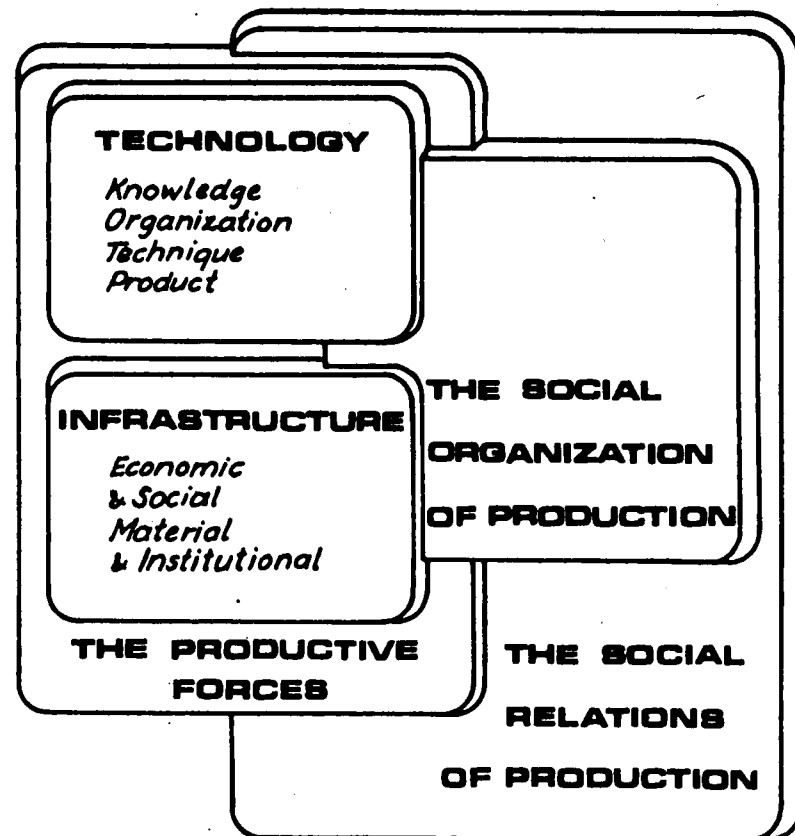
TECHNOLOGY

Knowledge
Organization
Technique
Product

INFRASTRUCTURE

Economic
& Social
Material
& Institutional

THE SOCIAL ORGANIZATION OF PRODUCTION

THE PRODUCTIVE FORCES

THE SOCIAL RELATIONS OF PRODUCTION